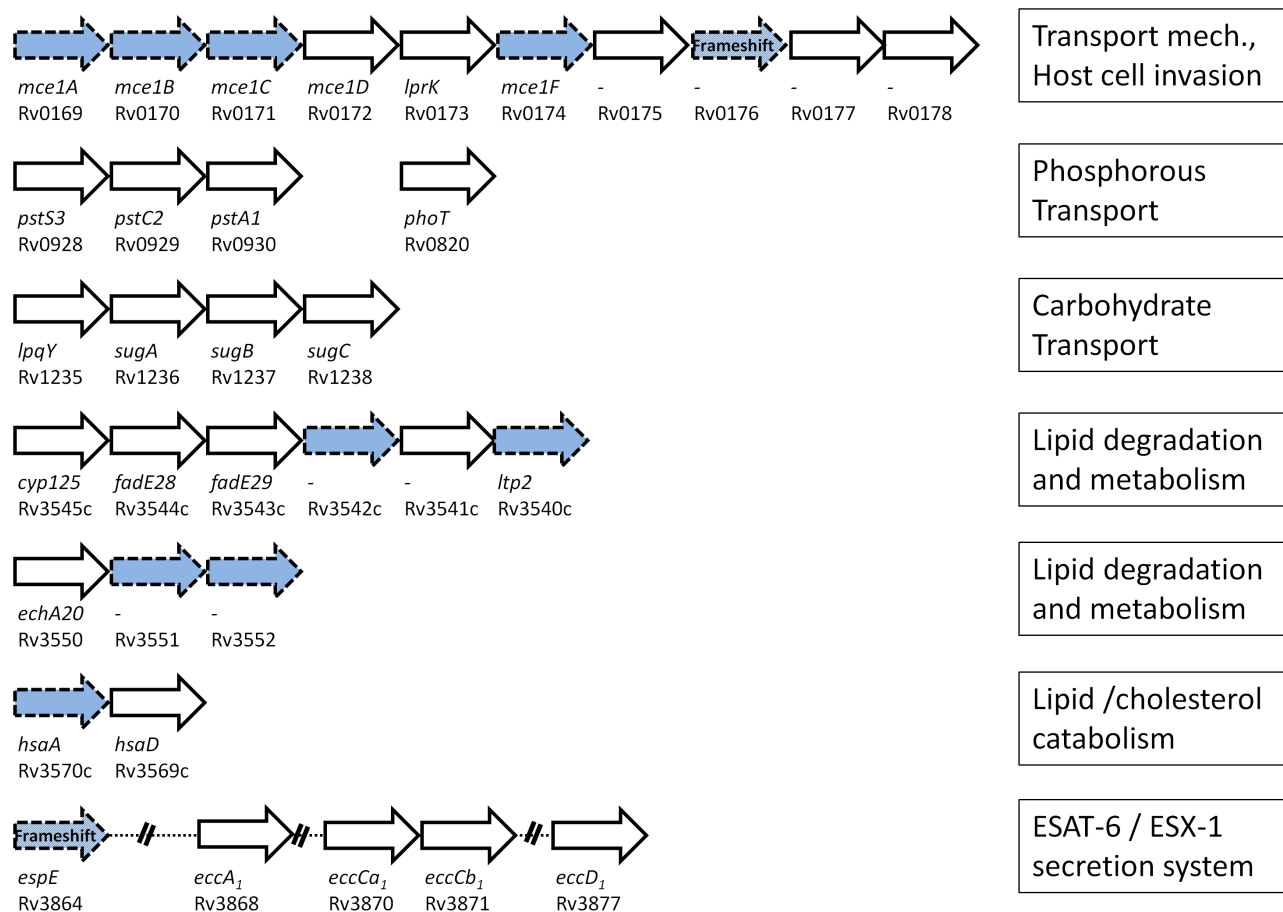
Frameshift
mce1A Rv0169 | mce1B Rv0170 | mce1C Rv0171 | mce1D Rv0172 | lprK Rv0173 | mce1F Rv0174 | - Rv0175 | - Rv0176 | - Rv0177 | - Rv0178

Transport mech., Host cell invasion

pstS3 Rv0928 | pstC2 Rv0929 | pstA1 Rv0930 | phoT Rv0820

Phosphorous Transport

lpqY Rv1235 | sugA Rv1236 | sugB Rv1237 | sugC Rv1238

Carbohydrate Transport

cyp125 Rv3545c | fadE28 Rv3544c | fadE29 Rv3543c | - Rv3542c | - Rv3541c | ltp2 Rv3540c

Lipid degradation and metabolism

echA20 Rv3550 | - Rv3551 | - Rv3552

Lipid degradation and metabolism

hsaA Rv3570c | hsaD Rv3569c

Lipid /cholesterol catabolism

Frameshift
espE Rv3864 | $eccA_1$ Rv3868 | $eccCa_1$ Rv3870 | $eccCb_1$ Rv3871 | $eccD_1$ Rv3877

ESAT-6 / ESX-1 secretion system